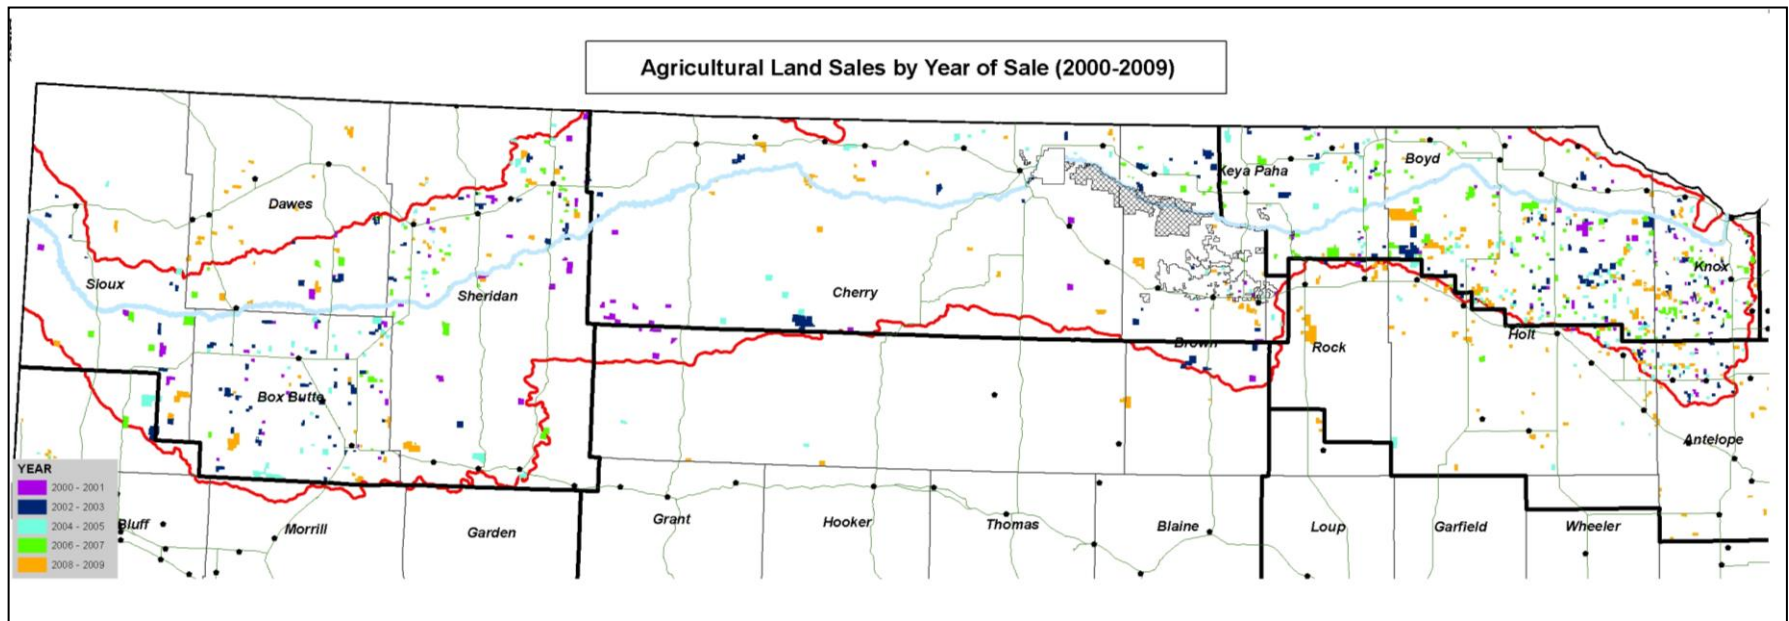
Agricultural Land Sales by Year of Sale (2000-2009)

Dawes

Sioux

Sheridan

Box Butte

Cherry

Keya Paha

Boyd

Knox

Brown

Rock

Holt

Antelope

YEAR
2000 - 2001
2002 - 2003
2004 - 2005
2006 - 2007
2008 - 2009

Bluff

Morrill

Garden

Grant

Hooker

Thomas

Blaine

Loup

Garfield

Wheeler